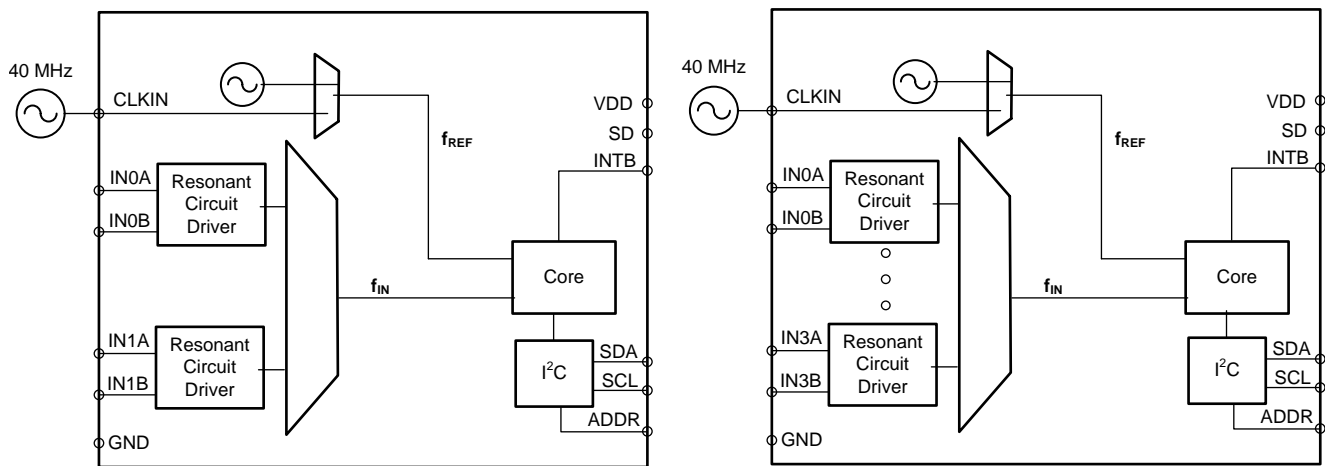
40 MHz

CLKIN

$f_{REF}$

VDD

SD

INTB

IN0A

IN0B

Resonant Circuit Driver

$f_{IN}$

Core

IN1A

IN1B

Resonant Circuit Driver

$I^2C$

SDA

SCL

ADDR

GND

40 MHz

CLKIN

$f_{REF}$

VDD

SD

INTB

IN0A

IN0B

Resonant Circuit Driver

$f_{IN}$

Core

IN3A

IN3B

Resonant Circuit Driver

$I^2C$

SDA

SCL

ADDR

GND